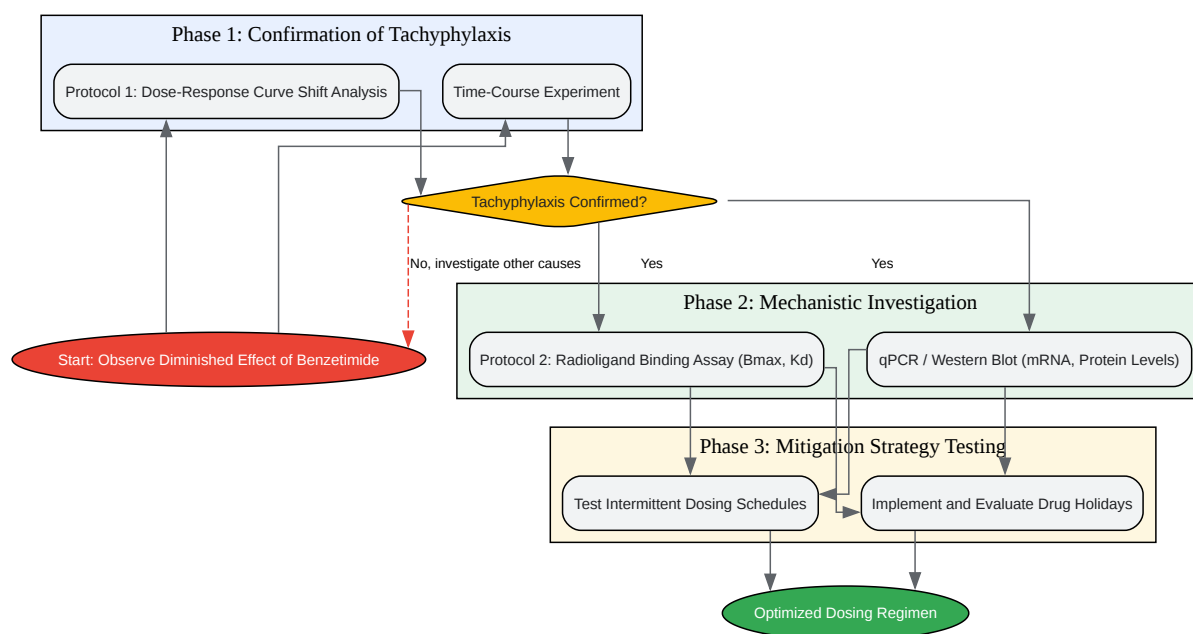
Phase 1: Confirmation of Tachyphylaxis

Protocol 1: Dose-Response Curve Shift Analysis

Time-Course Experiment

Tachyphylaxis Confirmed?

No, investigate other causes

Yes

Yes

Phase 2: Mechanistic Investigation

Start: Observe Diminished Effect of Benzetimide

Protocol 2: Radioligand Binding Assay (Bmax, Kd)

qPCR / Western Blot (mRNA, Protein Levels)

Phase 3: Mitigation Strategy Testing

Test Intermittent Dosing Schedules

Implement and Evaluate Drug Holidays

Optimized Dosing Regimen